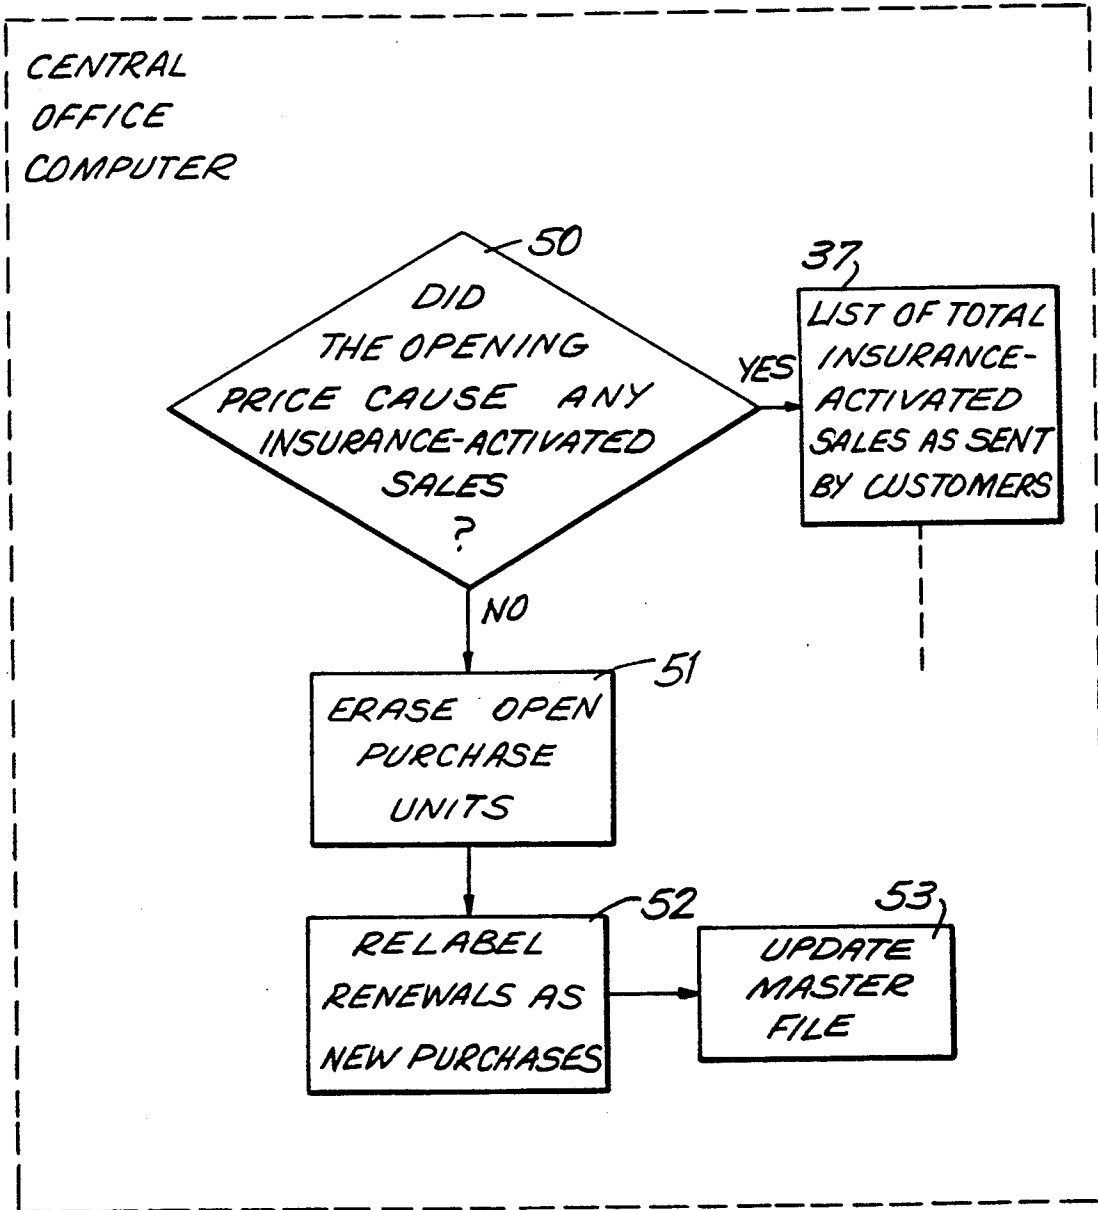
CENTRAL OFFICE COMPUTER

50

DID THE OPENING PRICE CAUSE ANY INSURANCE-ACTIVATED SALES ?

YES

37

LIST OF TOTAL INSURANCE-ACTIVATED SALES AS SENT BY CUSTOMERS

NO

51

ERASE OPEN PURCHASE UNITS

52

RELABEL RENEWALS AS NEW PURCHASES

53

UPDATE MASTER FILE